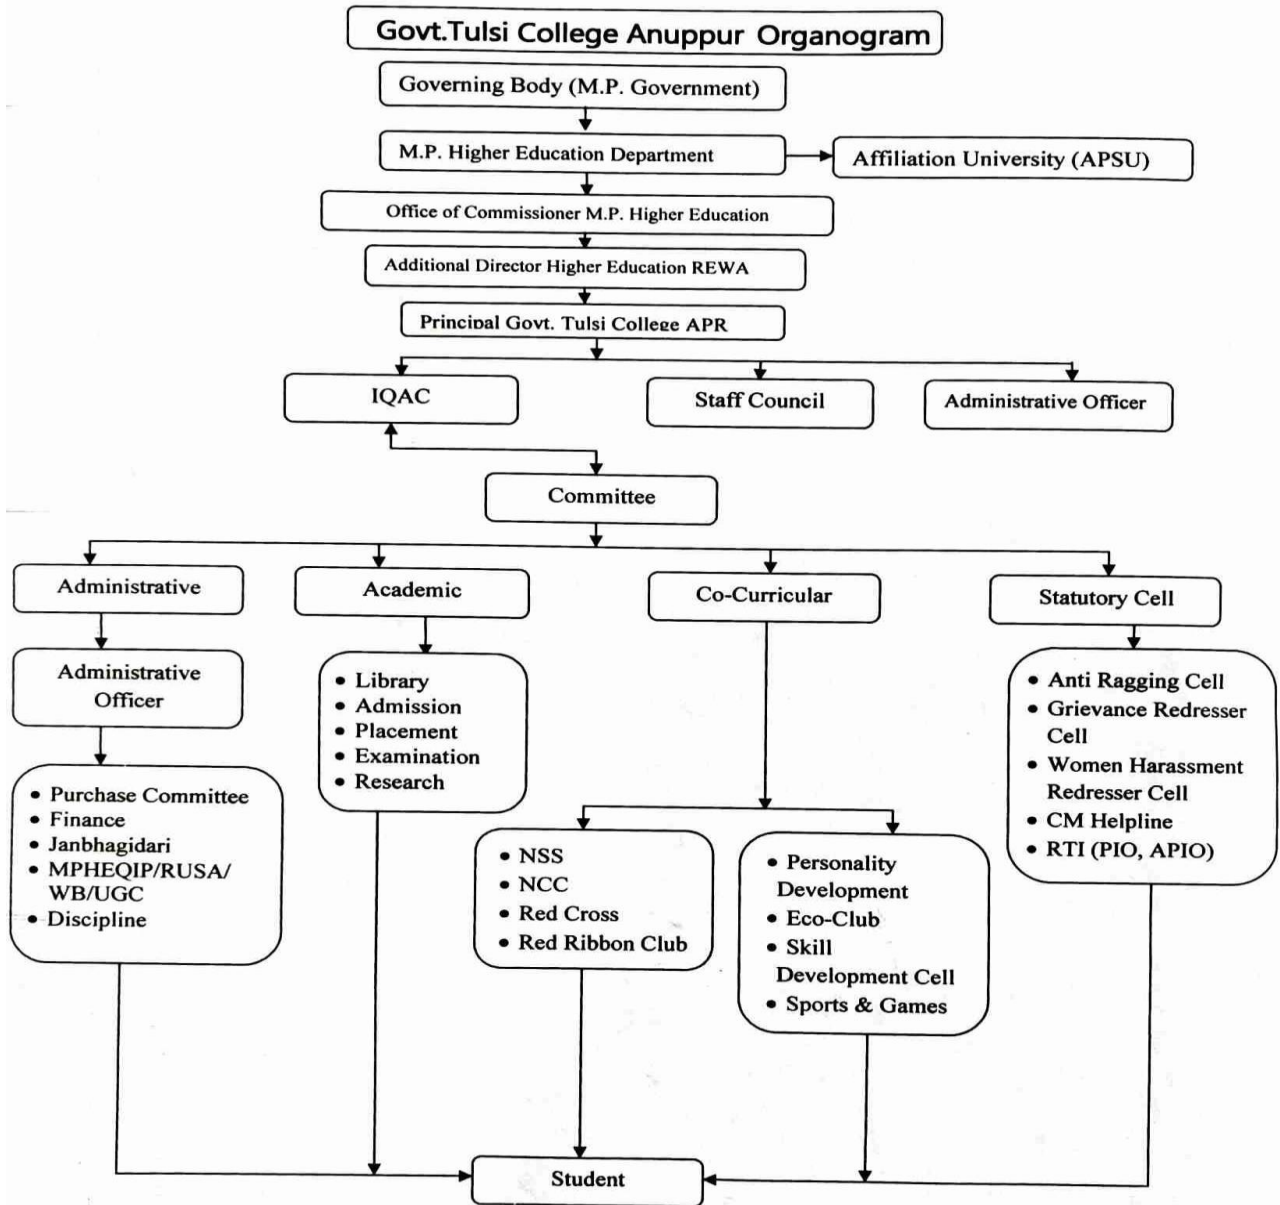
Govt.Tulsi College Anuppur Organogram

Governing Body (M.P. Government)

M.P. Higher Education Department

Affiliation University (APSU)

Office of Commissioner M.P. Higher Education

Additional Director Higher Education REWA

Principal Govt. Tulsi College APR

IQAC

Staff Council

Administrative Officer

Committee

Administrative

Academic

Co-Curricular

Statutory Cell

Administrative Officer

• Purchase Committee
• Finance
• Janbhagidari
• MPHEQIP/RUSA/WB/UGC
• Discipline

• Library
• Admission
• Placement
• Examination
• Research

• NSS
• NCC
• Red Cross
• Red Ribbon Club

• Personality Development
• Eco-Club
• Skill Development Cell
• Sports & Games

• Anti Ragging Cell
• Grievance Redresser Cell
• Women Harassment Redresser Cell
• CM Helpline
• RTI (PIO, APIO)

Student